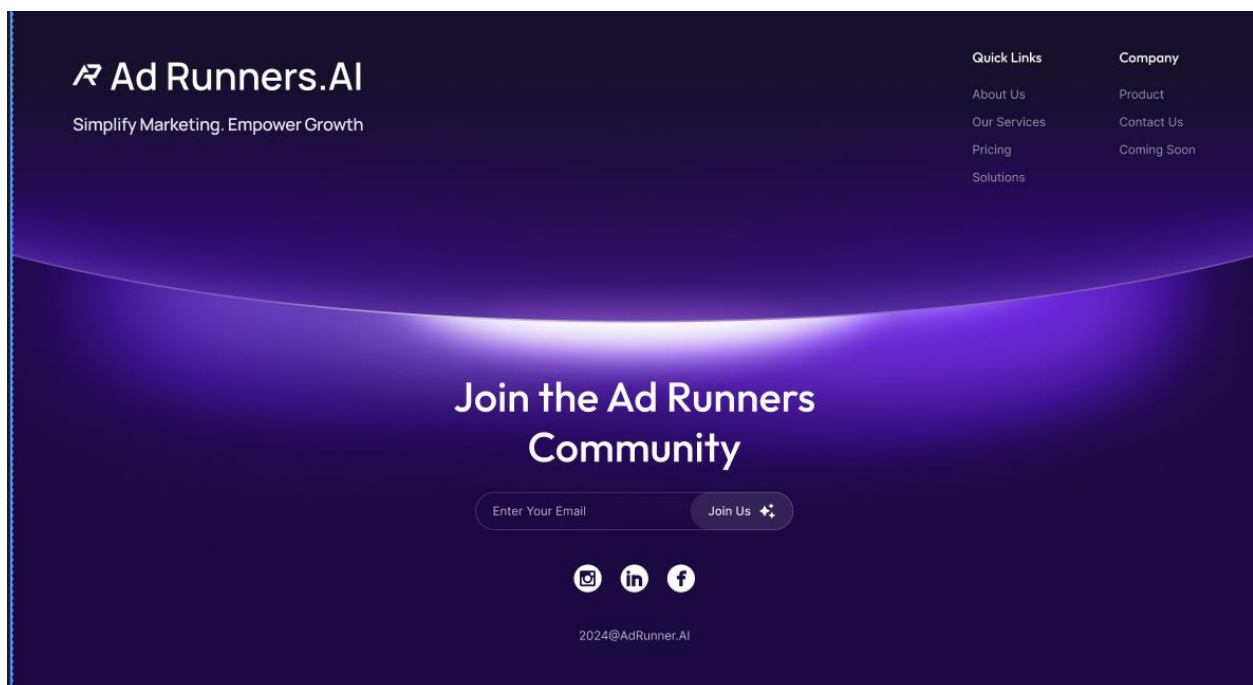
Ad Runners.AI
Simplify Marketing. Empower Growth

Quick Links
About Us
Our Services
Pricing
Solutions

Company
Product
Contact Us
Coming Soon

Join the Ad Runners Community

Enter Your Email
Join Us

2024@AdRunner.AI